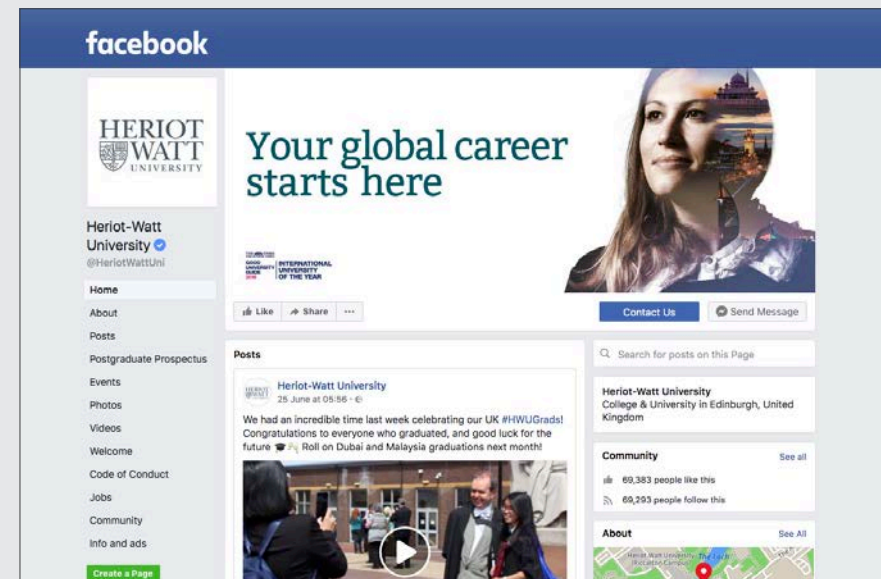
facebook

HERIOT WATT UNIVERSITY

Heriot-Watt University
@HeriotWattUni

Home
About
Posts
Postgraduate Prospectus
Events
Photos
Videos
Welcome
Code of Conduct
Jobs
Community
Info and ads
Create a Page

Your global career starts here

INTERNATIONAL UNIVERSITY OF THE YEAR

Like Share ···

Contact Us
Send Message

Posts

Heriot-Watt University
25 June at 05:56 ·

We had an incredible time last week celebrating our UK #HWUGrads! Congratulations to everyone who graduated, and good luck for the future 🎓 Roll on Dubai and Malaysia graduations next month!

Search for posts on this Page

Heriot-Watt University
College & University in Edinburgh, United Kingdom

Community
See all
69,383 people like this
69,293 people follow this

About
See All
Heriot-Watt University (Riccarton Campus)